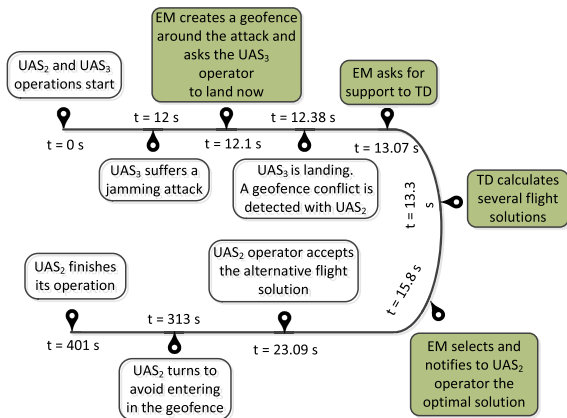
$UAS_2$ and $UAS_3$ operations start

t = 0 s

t = 12 s

$UAS_3$ suffers a jamming attack

EM creates a geofence around the attack and asks the $UAS_3$ operator to land now

t = 12.1 s

t = 12.38 s

$UAS_3$ is landing. A geofence conflict is detected with $UAS_2$

EM asks for support to TD

t = 13.07 s

t = 13.3 s

TD calculates several flight solutions

t = 15.8 s

EM selects and notifies to $UAS_2$ operator the optimal solution

t = 23.09 s

$UAS_2$ operator accepts the alternative flight solution

t = 313 s

$UAS_2$ turns to avoid entering in the geofence

t = 401 s

$UAS_2$ finishes its operation